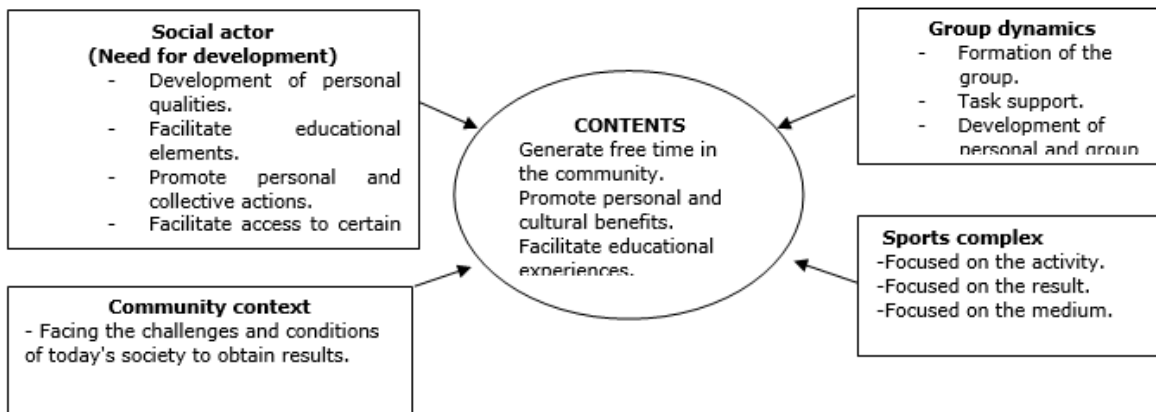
**Social actor (Need for development)**
- Development of personal qualities.
- Facilitate educational elements.
- Promote personal and collective actions.
- Facilitate access to certain

**Group dynamics**
- Formation of the group.
- Task support.
- Development of personal and group

**CONTENTS**
Generate free time in the community.
Promote personal and cultural benefits.
Facilitate educational experiences.

**Sports complex**
-Focused on the activity.
-Focused on the result.
-Focused on the medium.

**Community context**
- Facing the challenges and conditions of today's society to obtain results.